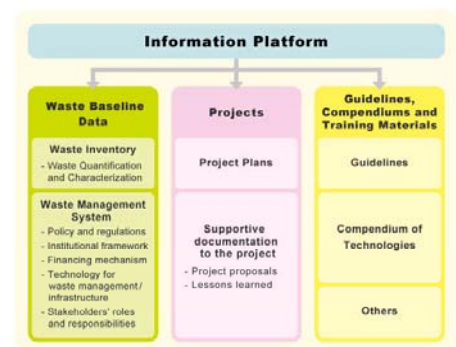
Information Platform

Waste Baseline Data

Waste Inventory
- Waste Quantification and Characterization

Waste Management System
- Policy and regulations
- Institutional framework
- Financing mechanism
- Technology for waste management/ infrastructure
- Stakeholders' roles and responsibilities

Projects

Project Plans

Supportive documentation to the project
- Project proposals
- Lessons learned

Guidelines, Compendiums and Training Materials

Guidelines

Compendium of Technologies

Others